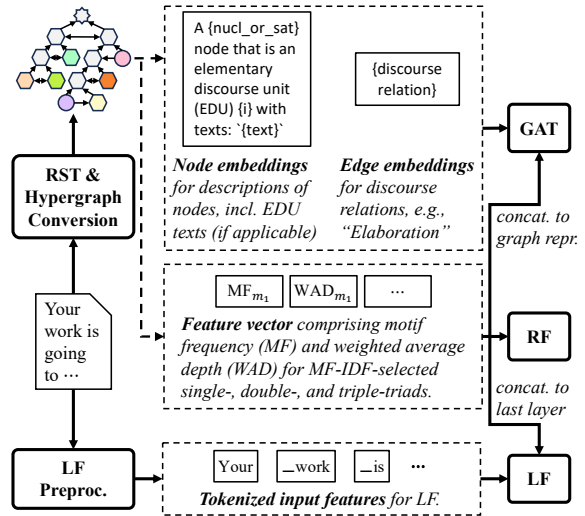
A {nucl_or_sat} node that is an elementary discourse unit (EDU) {i} with texts: `{text}`

{discourse relation}

***Node embeddings*** *for descriptions of nodes, incl. EDU texts (if applicable)*

***Edge embeddings*** *for discourse relations, e.g., "Elaboration"*

**GAT**

**RST & Hypergraph Conversion**

*concat. to graph repr.*

$MF_{m_1}$ $WAD_{m_1}$ ···

***Feature vector*** *comprising motif frequency (MF) and weighted average depth (WAD) for MF-IDF-selected single-, double-, and triple-triads.*

Your work is going to ···

**RF**

*concat. to last layer*

**LF Preproc.**

Your _work _is ···

***Tokenized input features*** *for LF.*

**LF**